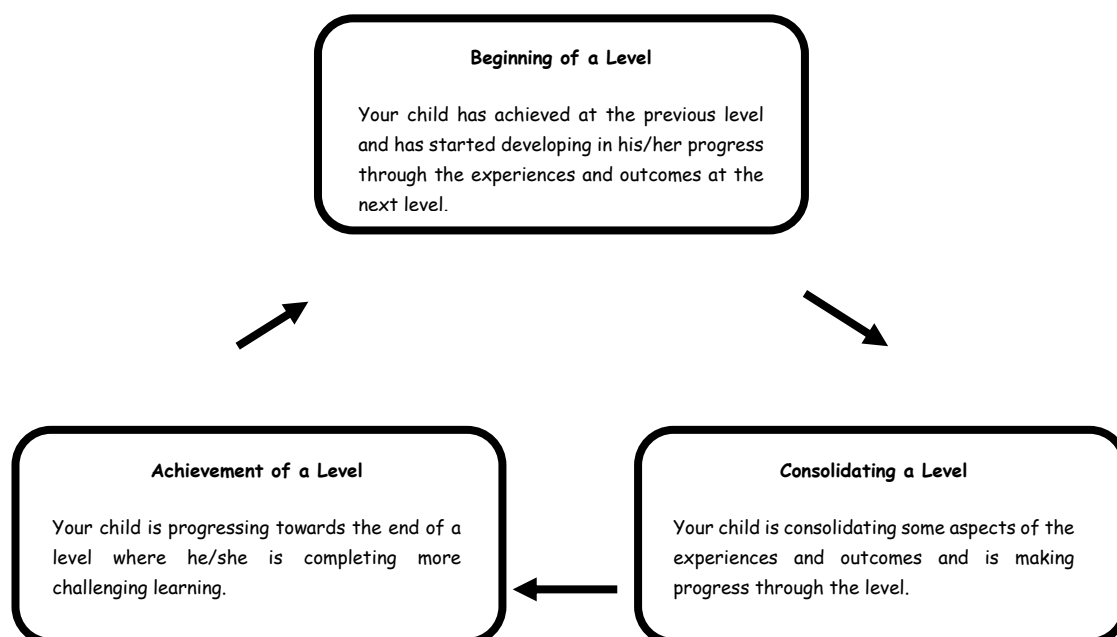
Beginning of a Level

Your child has achieved at the previous level and has started developing in his/her progress through the experiences and outcomes at the next level.

Consolidating a Level

Your child is consolidating some aspects of the experiences and outcomes and is making progress through the level.

Achievement of a Level

Your child is progressing towards the end of a level where he/she is completing more challenging learning.